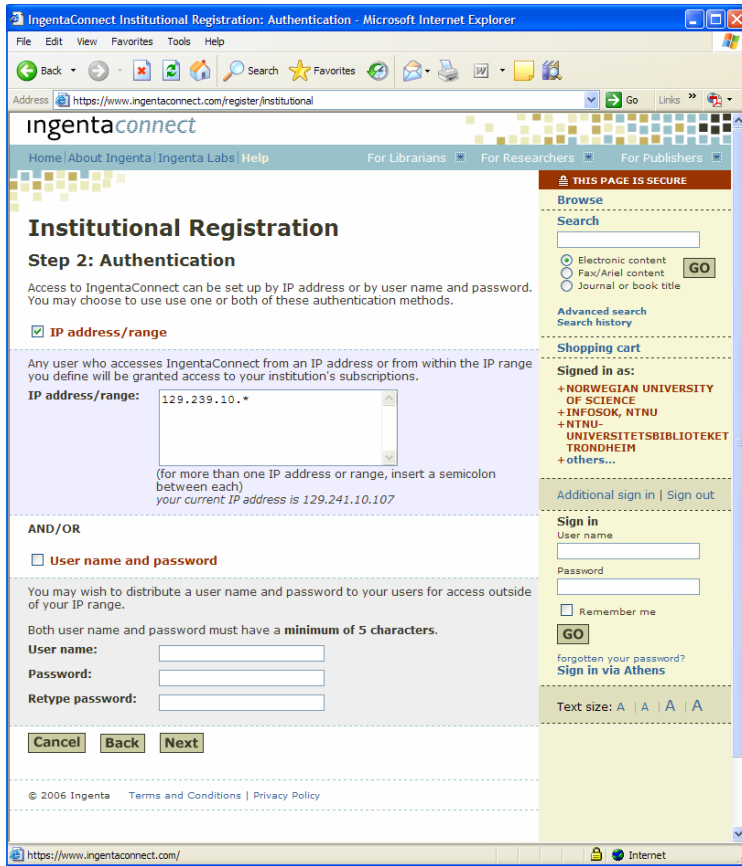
IngentaConnect Institutional Registration: Authentication - Microsoft Internet Explorer

File Edit View Favorites Tools Help

Back Search Favorites

Address https://www.ingentaconnect.com/register/institutional Go Links

ingentaconnect

Home | About Ingenta | Ingenta Labs | Help For Librarians For Researchers For Publishers

THIS PAGE IS SECURE

Browse

Search

Electronic content
Fax/Ariel content
Journal or book title
GO

Advanced search
Search history

Shopping cart

Signed in as:
+NORWEGIAN UNIVERSITY OF SCIENCE
+INFOSOK, NTNU
+NTNU-UNIVERSITETSBIBLIOTEKET TRONDHEIM
+others...

Additional sign in | Sign out

Sign in
User name
Password
Remember me
GO

forgotten your password?
Sign in via Athens

Text size: A | A | A | A

Institutional Registration

Step 2: Authentication

Access to IngentaConnect can be set up by IP address or by user name and password. You may choose to use use one or both of these authentication methods.

IP address/range

Any user who accesses IngentaConnect from an IP address or from within the IP range you define will be granted access to your institution's subscriptions.

IP address/range: 129.239.10.*

(for more than one IP address or range, insert a semicolon between each)
your current IP address is 129.241.10.107

AND/OR

User name and password

You may wish to distribute a user name and password to your users for access outside of your IP range.

Both user name and password must have a minimum of 5 characters.

User name:
Password:
Retype password:

Cancel Back Next

© 2006 Ingenta Terms and Conditions | Privacy Policy

https://www.ingentaconnect.com/ Internet